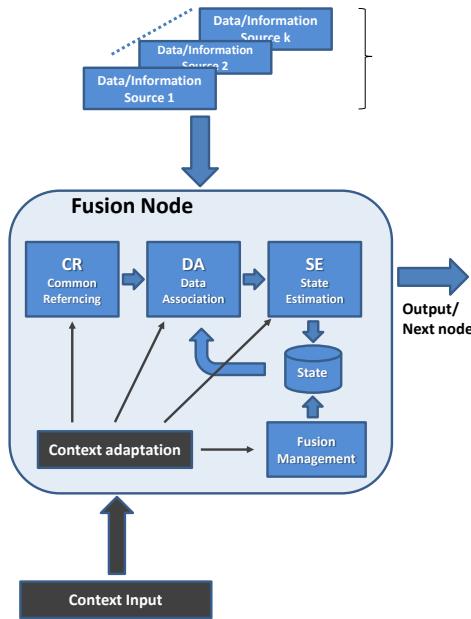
Data/Information Source k

Data/Information Source 2

Data/Information Source 1

Fusion Node

CR
Common Refercncing

DA
Data Association

SE
State Estimation

State

Output/
Next node

Context adaptation

Fusion Management

Context Input